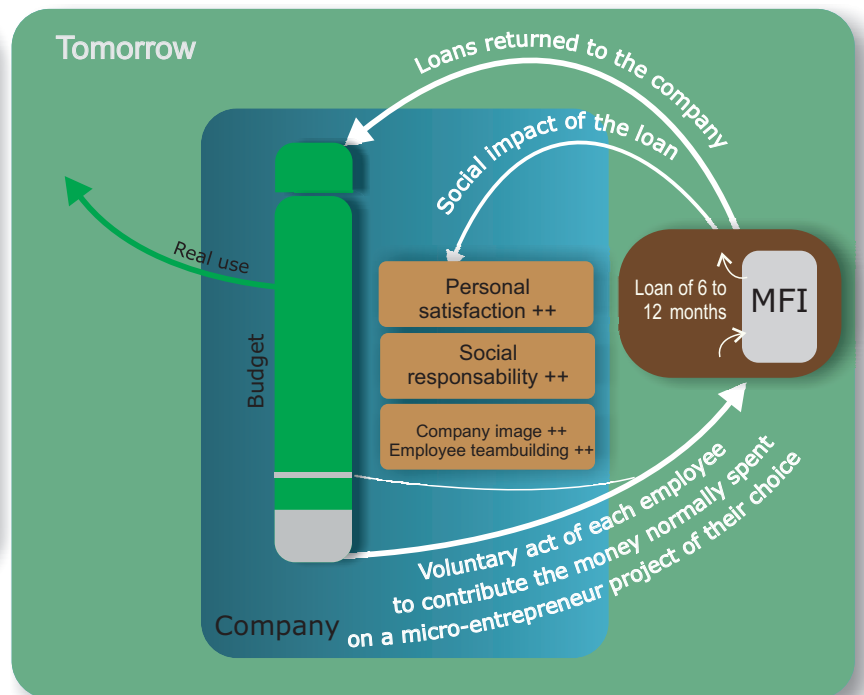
Tomorrow

Loans returned to the company

Social impact of the loan

Real use

Budget

Personal satisfaction ++

Social responsability ++

Company image ++
Employee teambuilding ++

Loan of 6 to 12 months

MFI

Voluntary act of each employee to contribute the money normally spent on a micro-entrepreneur project of their choice

Company